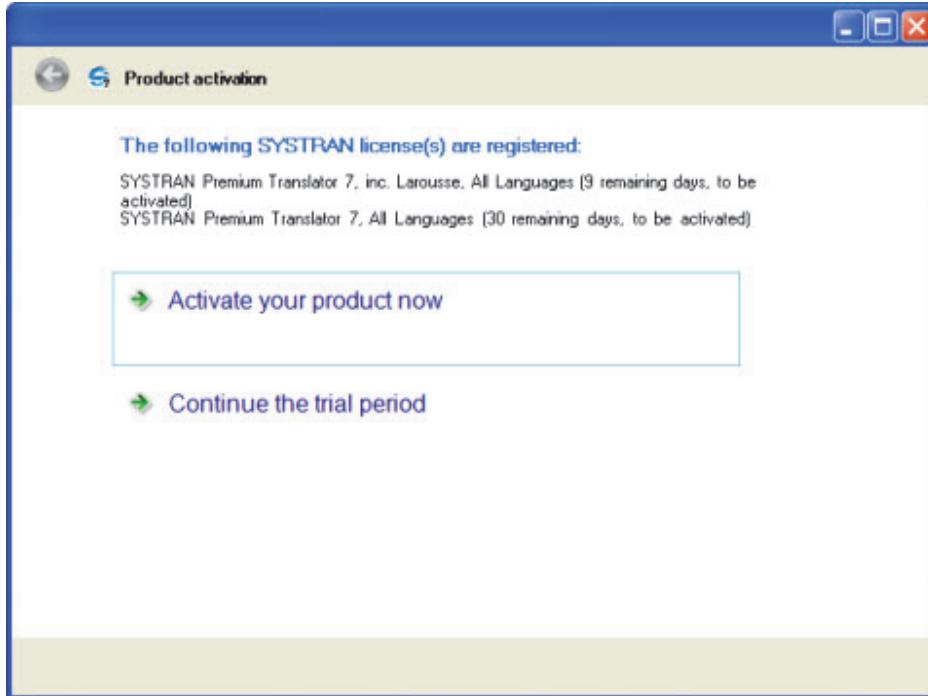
Product activation

The following SYSTRAN license(s) are registered:

SYSTRAN Premium Translator 7, inc. Larousse, All Languages (9 remaining days, to be activated)
SYSTRAN Premium Translator 7, All Languages (30 remaining days, to be activated)

Activate your product now

Continue the trial period